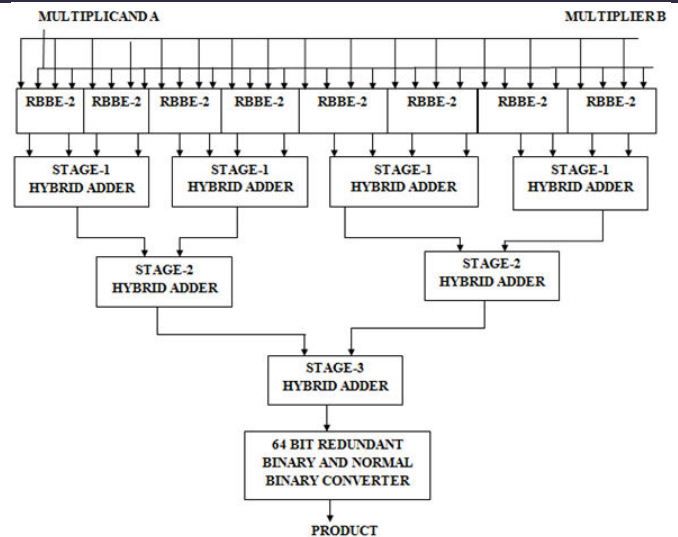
MULTIPLICAND A

MULTIPLIER B

RBBE-2

RBBE-2

RBBE-2

RBBE-2

RBBE-2

RBBE-2

RBBE-2

RBBE-2

STAGE-1 HYBRID ADDER

STAGE-1 HYBRID ADDER

STAGE-1 HYBRID ADDER

STAGE-1 HYBRID ADDER

STAGE-2 HYBRID ADDER

STAGE-2 HYBRID ADDER

STAGE-3 HYBRID ADDER

64 BIT REDUNDANT BINARY AND NORMAL BINARY CONVERTER

PRODUCT